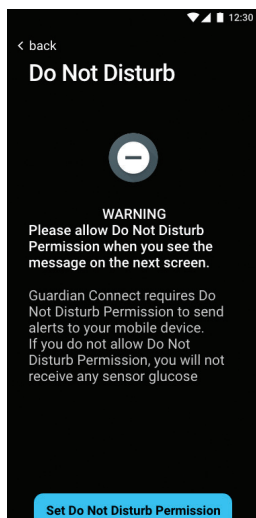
12:30

< back

Do Not Disturb

WARNING
Please allow Do Not Disturb Permission when you see the message on the next screen.

Guardian Connect requires Do Not Disturb Permission to send alerts to your mobile device.
If you do not allow Do Not Disturb Permission, you will not receive any sensor glucose

Set Do Not Disturb Permission